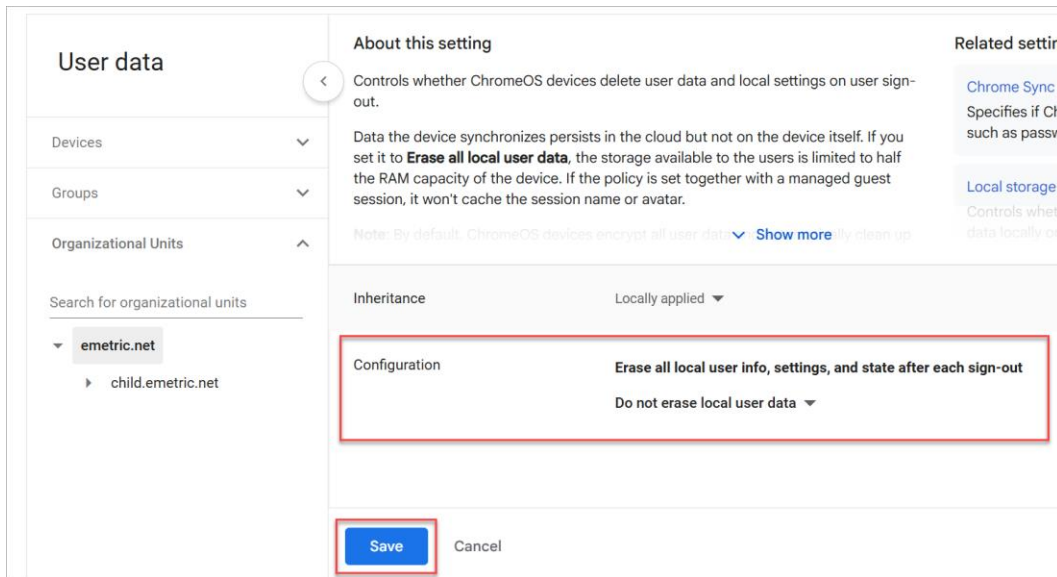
User data

Devices

Groups

Organizational Units

Search for organizational units

emetric.net

child.emetric.net

About this setting

Controls whether ChromeOS devices delete user data and local settings on user sign-out.

Data the device synchronizes persists in the cloud but not on the device itself. If you set it to **Erase all local user data**, the storage available to the users is limited to half the RAM capacity of the device. If the policy is set together with a managed guest session, it won't cache the session name or avatar.

Note: By default, ChromeOS devices encrypt all user data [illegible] Show more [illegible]

Related settin

Chrome Sync

Specifies if Ch

such as passw

Local storage

Controls whet

data locally o

Inheritance

Locally applied

Configuration

Erase all local user info, settings, and state after each sign-out

Do not erase local user data

Save

Cancel